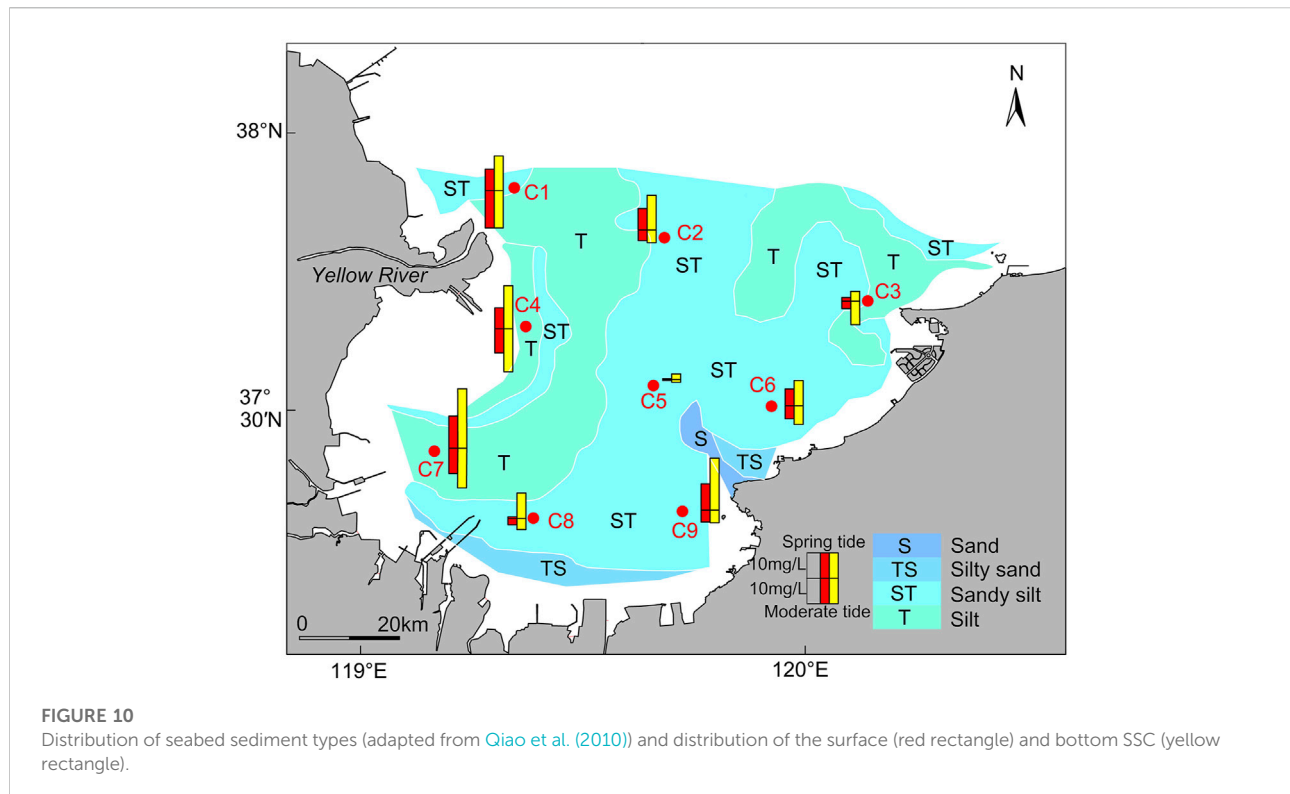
N

38°N

ST C1

C2

T

ST

T

ST

T

ST

Yellow River

C3

C4

ST

T

ST

C5

C6

37° 30'N

S

TS

C7

T

C8

ST

C9

Spring tide

10mg/L

10mg/L

Moderate tide

S Sand

TS Silty sand

ST Sandy silt

T Silt

TS

0 20km

119°E

120°E

FIGURE 10
Distribution of seabed sediment types (adapted from Qiao et al. (2010)) and distribution of the surface (red rectangle) and bottom SSC (yellow rectangle).